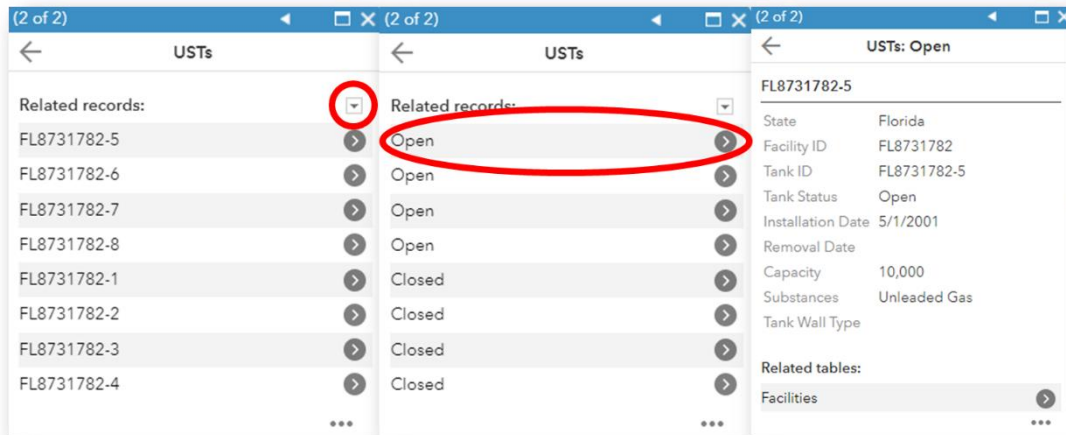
(2 of 2)

USTs

Related records:

FL8731782-5
FL8731782-6
FL8731782-7
FL8731782-8
FL8731782-1
FL8731782-2
FL8731782-3
FL8731782-4

(2 of 2)

USTs

Related records:

Open
Open
Open
Open
Closed
Closed
Closed
Closed

(2 of 2)

USTs: Open

FL8731782-5

| State | Florida |
|---|---|
| Facility ID | FL8731782 |
| Tank ID | FL8731782-5 |
| Tank Status | Open |
| Installation Date | 5/1/2001 |
| Removal Date | |
| Capacity | 10,000 |
| Substances | Unleaded Gas |
| Tank Wall Type | |

Related tables:

Facilities